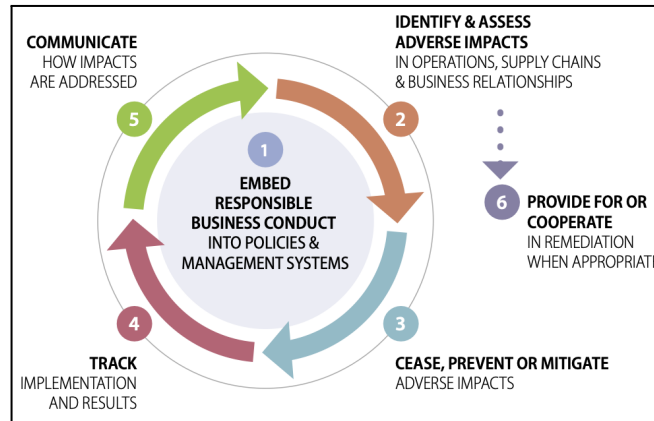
1
EMBED RESPONSIBLE BUSINESS CONDUCT INTO POLICIES & MANAGEMENT SYSTEMS

2
IDENTIFY & ASSESS ADVERSE IMPACTS
IN OPERATIONS, SUPPLY CHAINS & BUSINESS RELATIONSHIPS

3
CEASE, PREVENT OR MITIGATE
ADVERSE IMPACTS

4
TRACK
IMPLEMENTATION AND RESULTS

5
COMMUNICATE
HOW IMPACTS ARE ADDRESSED

6
PROVIDE FOR OR COOPERATE
IN REMEDIATION WHEN APPROPRIAT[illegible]